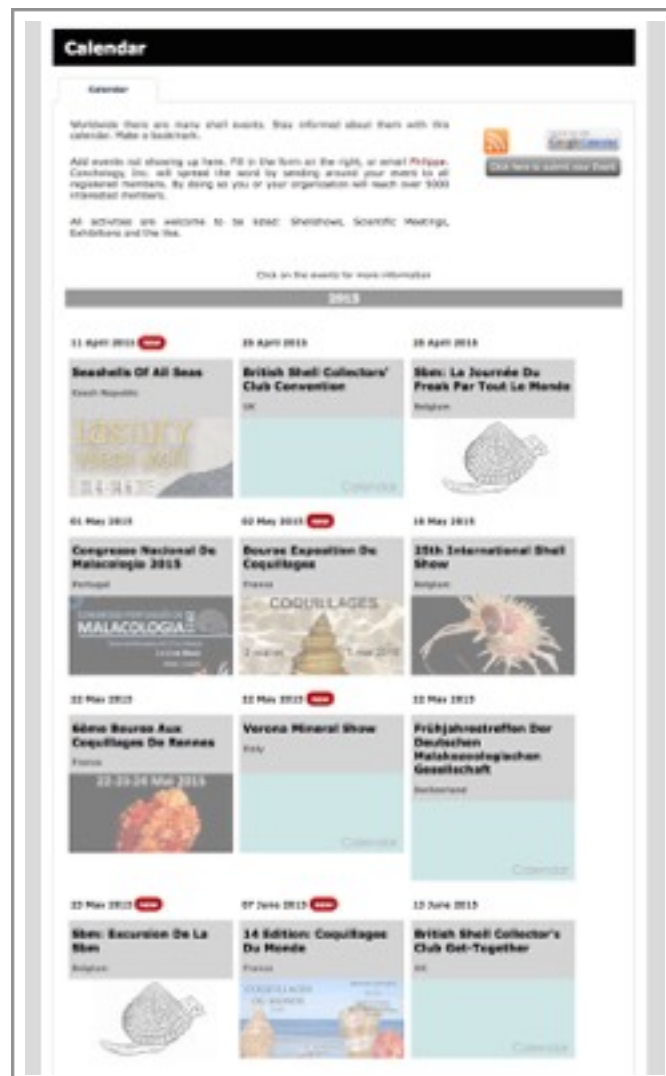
Calendar

Calendar

Worldwide there are many shell events. Stay informed about them with this calendar. Make a bookmark.

Add events not showing up here. Fill in the form on the right, or email Philippe. Conchology, Inc. will spread the word by sending around your event to all registered members. By doing so you or your organization will reach over 5000 interested members.

All activities are welcome to be listed: Shellshows, Scientific Meetings, Exhibitions and the like.

Google Calendar

Click here to submit your Event

Click on the events for more information

2015

11 April 2015 new

Seashells Of All Seas

Czech Republic

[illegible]

25 April 2015

British Shell Collectors' Club Convention

UK

Calendar

26 April 2015

Sbm: La Journée Du Freak Par Tout Le Monde

Belgium

01 May 2015

Congresso Nacional De Malacologia 2015

Portugal

MALACOLOGIA

02 May 2015 new

Bourse Exposition De Coquillages

France

COQUILLAGES

16 May 2015

25th International Shell Show

Belgium

22 May 2015

6ème Bourse Aux Coquillages De Rennes

France

22-23-24 Mai 2015

22 May 2015 new

Verona Mineral Show

Italy

Calendar

22 May 2015

Frühjahrestreffen Der Deutschen Malakozoologischen Gesellschaft

Switzerland

Calendar

23 May 2015 new

Sbm: Excursion De La Sbm

Belgium

07 June 2015 new

14 Edition: Coquillages Du Monde

France

13 June 2015

British Shell Collector's Club Get-Together

UK

Calendar